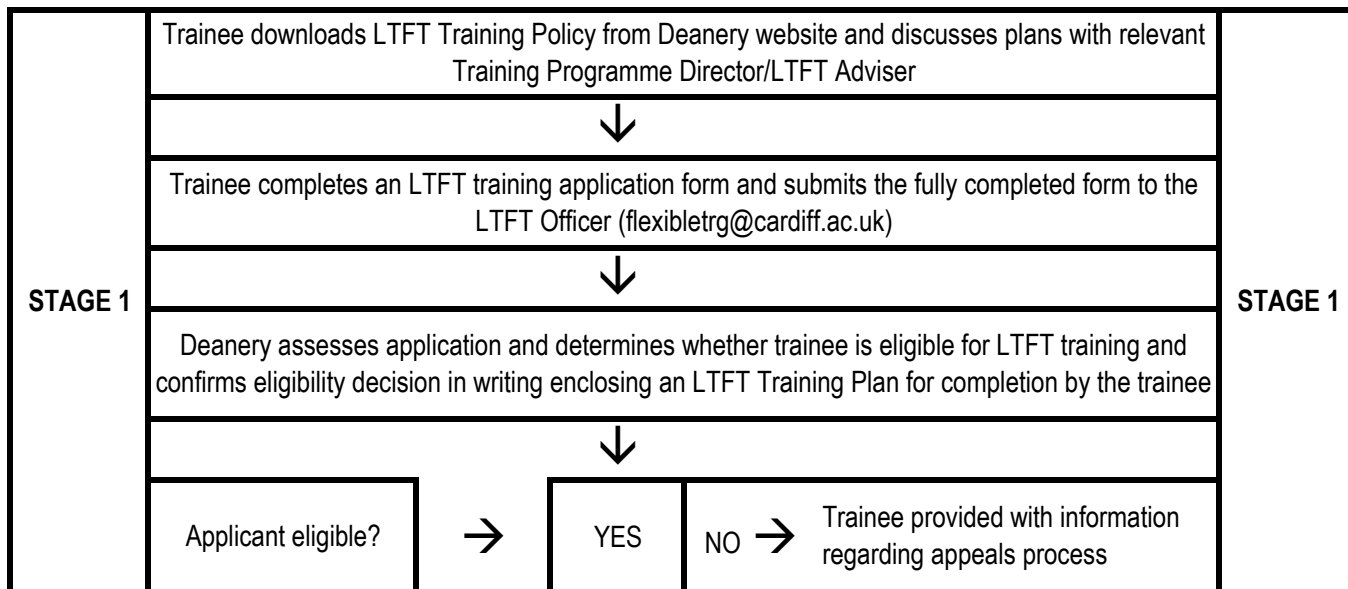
STAGE 1

Trainee downloads LTFT Training Policy from Deanery website and discusses plans with relevant Training Programme Director/LTFT Adviser

↓

Trainee completes an LTFT training application form and submits the fully completed form to the LTFT Officer (flexibletrg@cardiff.ac.uk)

↓

Deanery assesses application and determines whether trainee is eligible for LTFT training and confirms eligibility decision in writing enclosing an LTFT Training Plan for completion by the trainee

↓

Applicant eligible? → YES NO → Trainee provided with information regarding appeals process

STAGE 1